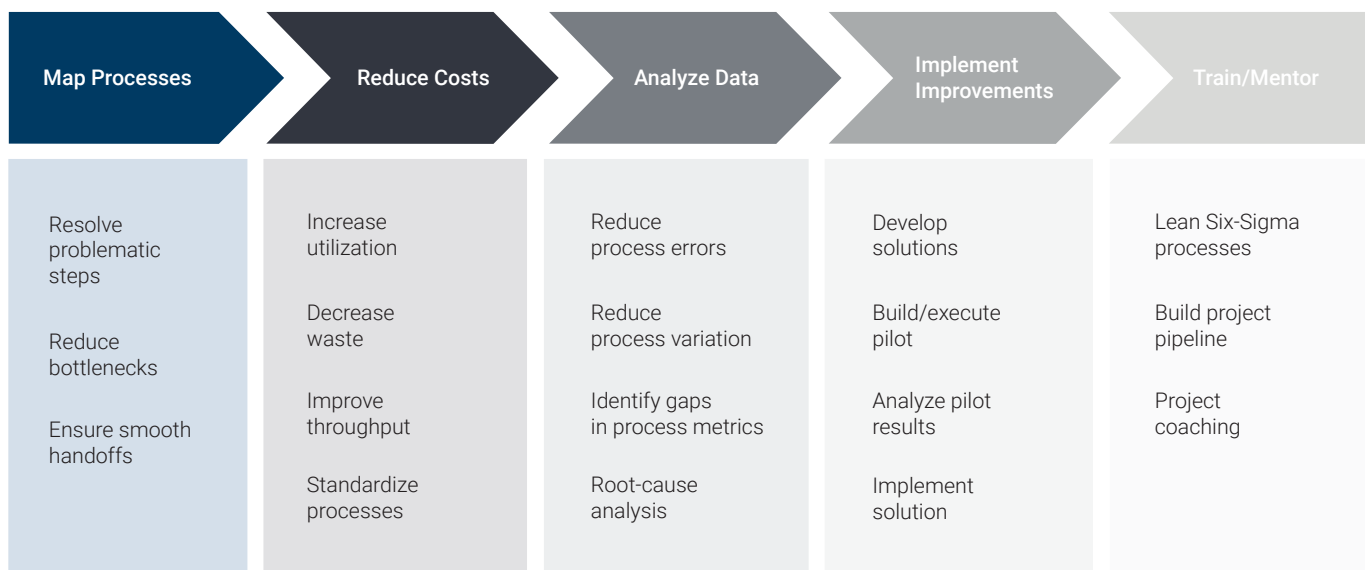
Map Processes

Resolve problematic steps

Reduce bottlenecks

Ensure smooth handoffs

Reduce Costs

Increase utilization

Decrease waste

Improve throughput

Standardize processes

Analyze Data

Reduce process errors

Reduce process variation

Identify gaps in process metrics

Root-cause analysis

Implement Improvements

Develop solutions

Build/execute pilot

Analyze pilot results

Implement solution

Train/Mentor

Lean Six-Sigma processes

Build project pipeline

Project coaching